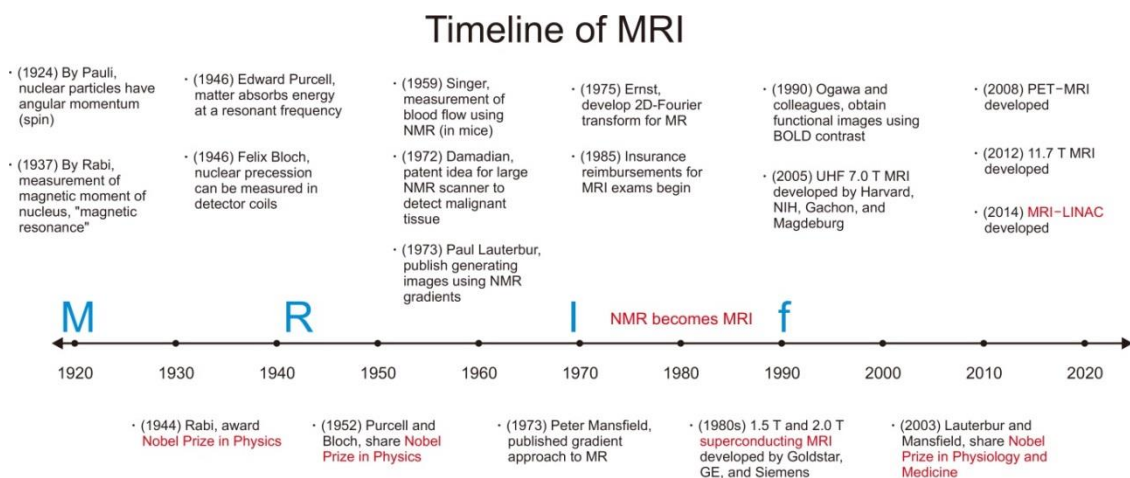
Timeline of MRI

・(1924) By Pauli, nuclear particles have angular momentum (spin)

・(1937) By Rabi, measurement of magnetic moment of nucleus, "magnetic resonance"

・(1946) Edward Purcell, matter absorbs energy at a resonant frequency

・(1946) Felix Bloch, nuclear precession can be measured in detector coils

・(1959) Singer, measurement of blood flow using NMR (in mice)

・(1972) Damadian, patent idea for large NMR scanner to detect malignant tissue

・(1973) Paul Lauterbur, publish generating images using NMR gradients

・(1975) Ernst, develop 2D-Fourier transform for MR

・(1985) Insurance reimbursements for MRI exams begin

・(1990) Ogawa and colleagues, obtain functional images using BOLD contrast

・(2005) UHF 7.0 T MRI developed by Harvard, NIH, Gachon, and Magdeburg

・(2008) PET-MRI developed

・(2012) 11.7 T MRI developed

・(2014) MRI-LINAC developed

M R I NMR becomes MRI f

1920 1930 1940 1950 1960 1970 1980 1990 2000 2010 2020

・(1944) Rabi, award Nobel Prize in Physics

・(1952) Purcell and Bloch, share Nobel Prize in Physics

・(1973) Peter Mansfield, published gradient approach to MR

・(1980s) 1.5 T and 2.0 T superconducting MRI developed by Goldstar, GE, and Siemens

・(2003) Lauterbur and Mansfield, share Nobel Prize in Physiology and Medicine